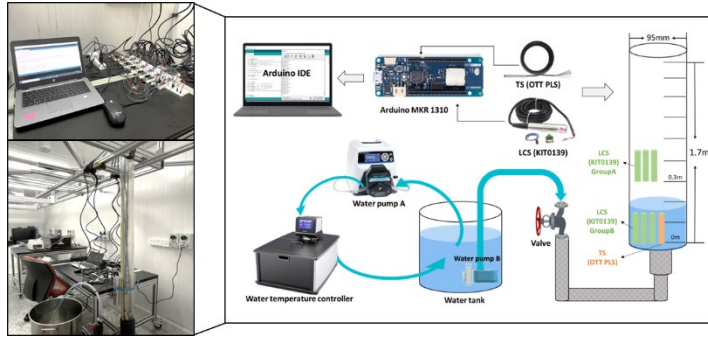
Arduino IDE

Arduino MKR 1310

TS (OTT PLS)

LCS (KIT0139)

95mm

1.7m

LCS (KIT0139) GroupA

0.3m

LCS (KIT0139) GroupB

0m

TS (OTT PLS)

Water pump A

Water temperature controller

Water pump B

Water tank

Valve